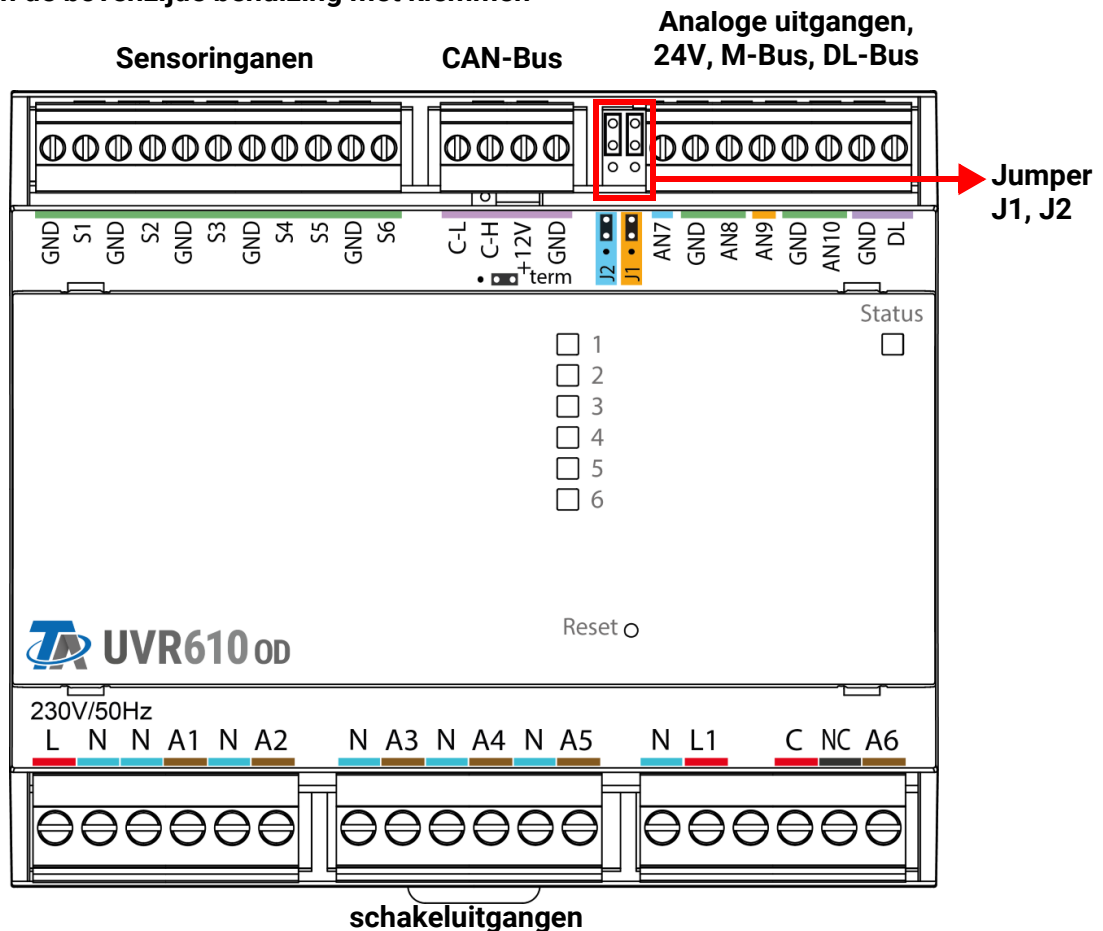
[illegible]

Sensoringanen

CAN-Bus

Analoge uitgangen, 24V, M-Bus, DL-Bus

Jumper J1, J2

GND S1 GND S2 GND S3 GND S4 S5 GND S6

C-L C-H +12V GND

term

J2 J1

AN7 GND AN8 AN9 GND AN10 GND DL

Status

1
2
3
4
5
6

Reset

TA UVR610 OD

230V/50Hz

L N N A1 N A2

N A3 N A4 N A5

N L1

C NC A6

schakeluitgangen